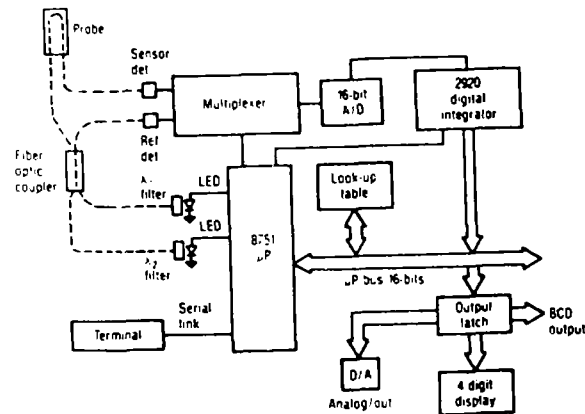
Probe

Sensor det

Ref det

Multiplexer

16-bit A/D

2920 digital integrator

Fiber optic coupler

$\lambda_1$ filter

LED

LED

$\lambda_2$ filter

8751 $\mu$P

Look-up table

$\mu$P bus 16-bits

Serial link

Terminal

Output latch

BCD output

D/A

Analog/out

4 digit display